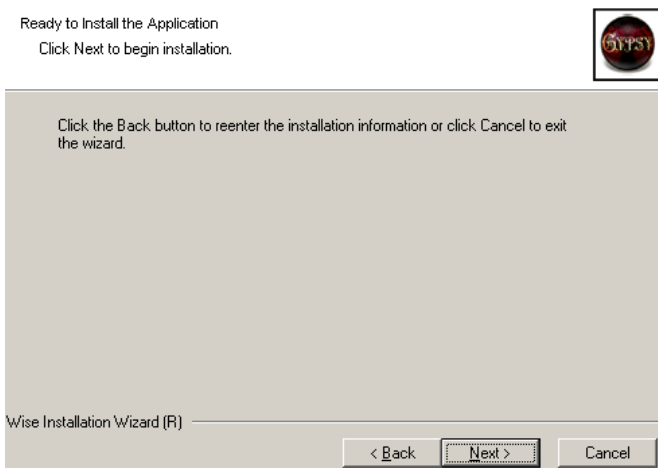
Ready to Install the Application

Click Next to begin installation.

GYPSY

Click the Back button to reenter the installation information or click Cancel to exit the wizard.

Wise Installation Wizard (R)

< Back

Next >

Cancel